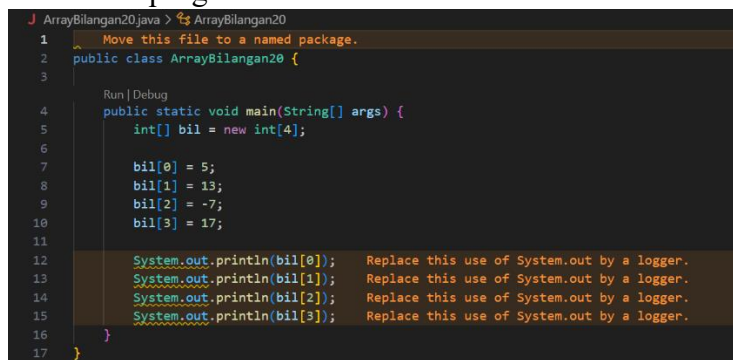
J ArrayBilangan20.java > ArrayBilangan20

1 Move this file to a named package.
2 public class ArrayBilangan20 {
3
Run | Debug
4 public static void main(String[] args) {
5 int[] bil = new int[4];
6
7 bil[0] = 5;
8 bil[1] = 13;
9 bil[2] = -7;
10 bil[3] = 17;
11
12 System.out.println(bil[0]); Replace this use of System.out by a logger.
13 System.out.println(bil[1]); Replace this use of System.out by a logger.
14 System.out.println(bil[2]); Replace this use of System.out by a logger.
15 System.out.println(bil[3]); Replace this use of System.out by a logger.
16 }
17 }